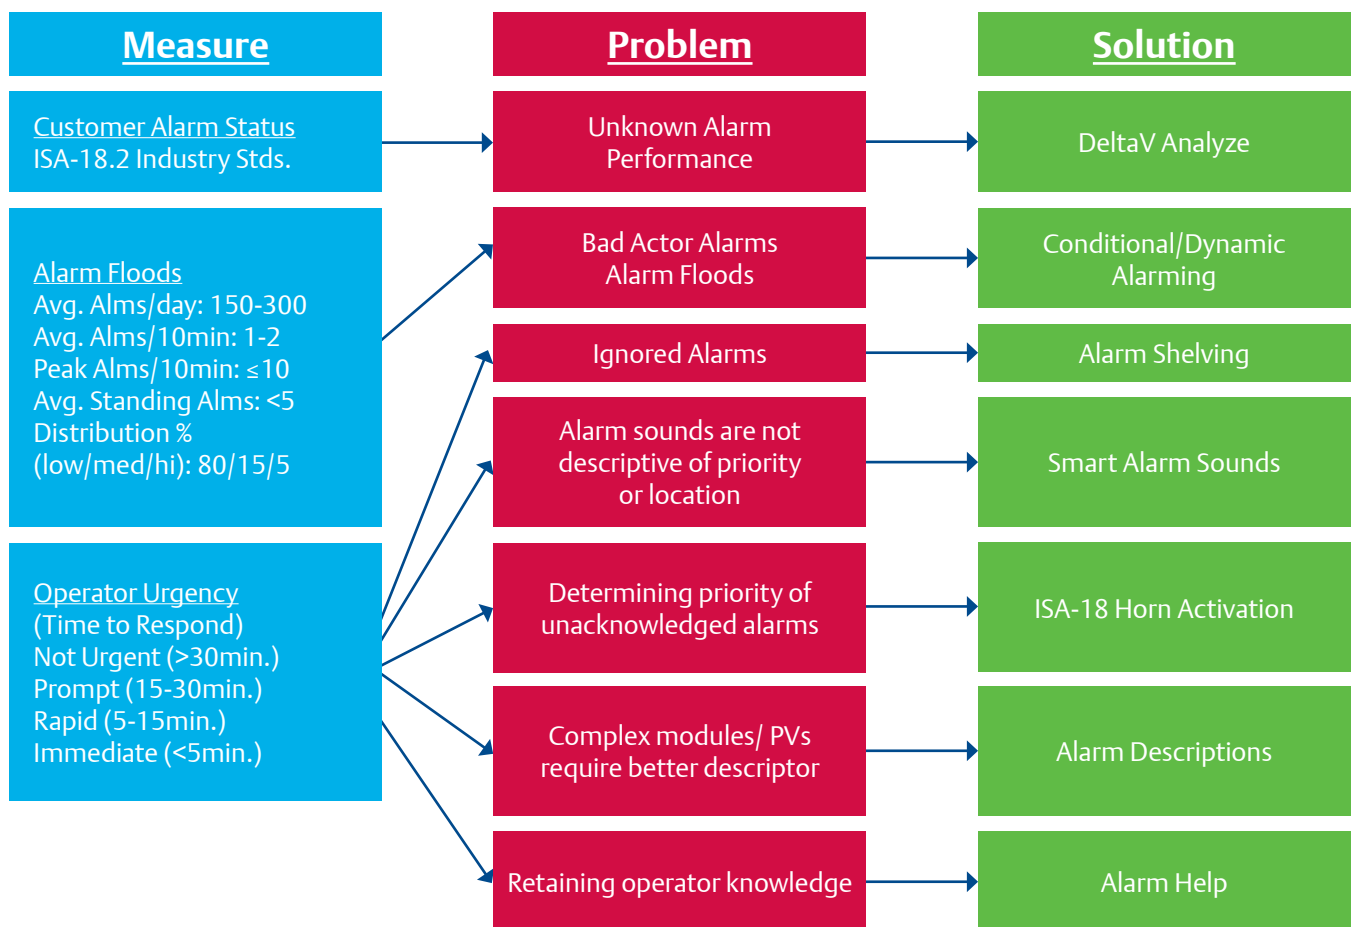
Measure

Customer Alarm Status
ISA-18.2 Industry Stds.

Alarm Floods
Avg. Alms/day: 150-300
Avg. Alms/10min: 1-2
Peak Alms/10min: ≤10
Avg. Standing Alms: <5
Distribution %
(low/med/hi): 80/15/5

Operator Urgency
(Time to Respond)
Not Urgent (>30min.)
Prompt (15-30min.)
Rapid (5-15min.)
Immediate (<5min.)

Problem

Unknown Alarm Performance

Bad Actor Alarms
Alarm Floods

Ignored Alarms

Alarm sounds are not descriptive of priority or location

Determining priority of unacknowledged alarms

Complex modules/ PVs require better descriptor

Retaining operator knowledge

Solution

DeltaV Analyze

Conditional/Dynamic Alarming

Alarm Shelving

Smart Alarm Sounds

ISA-18 Horn Activation

Alarm Descriptions

Alarm Help